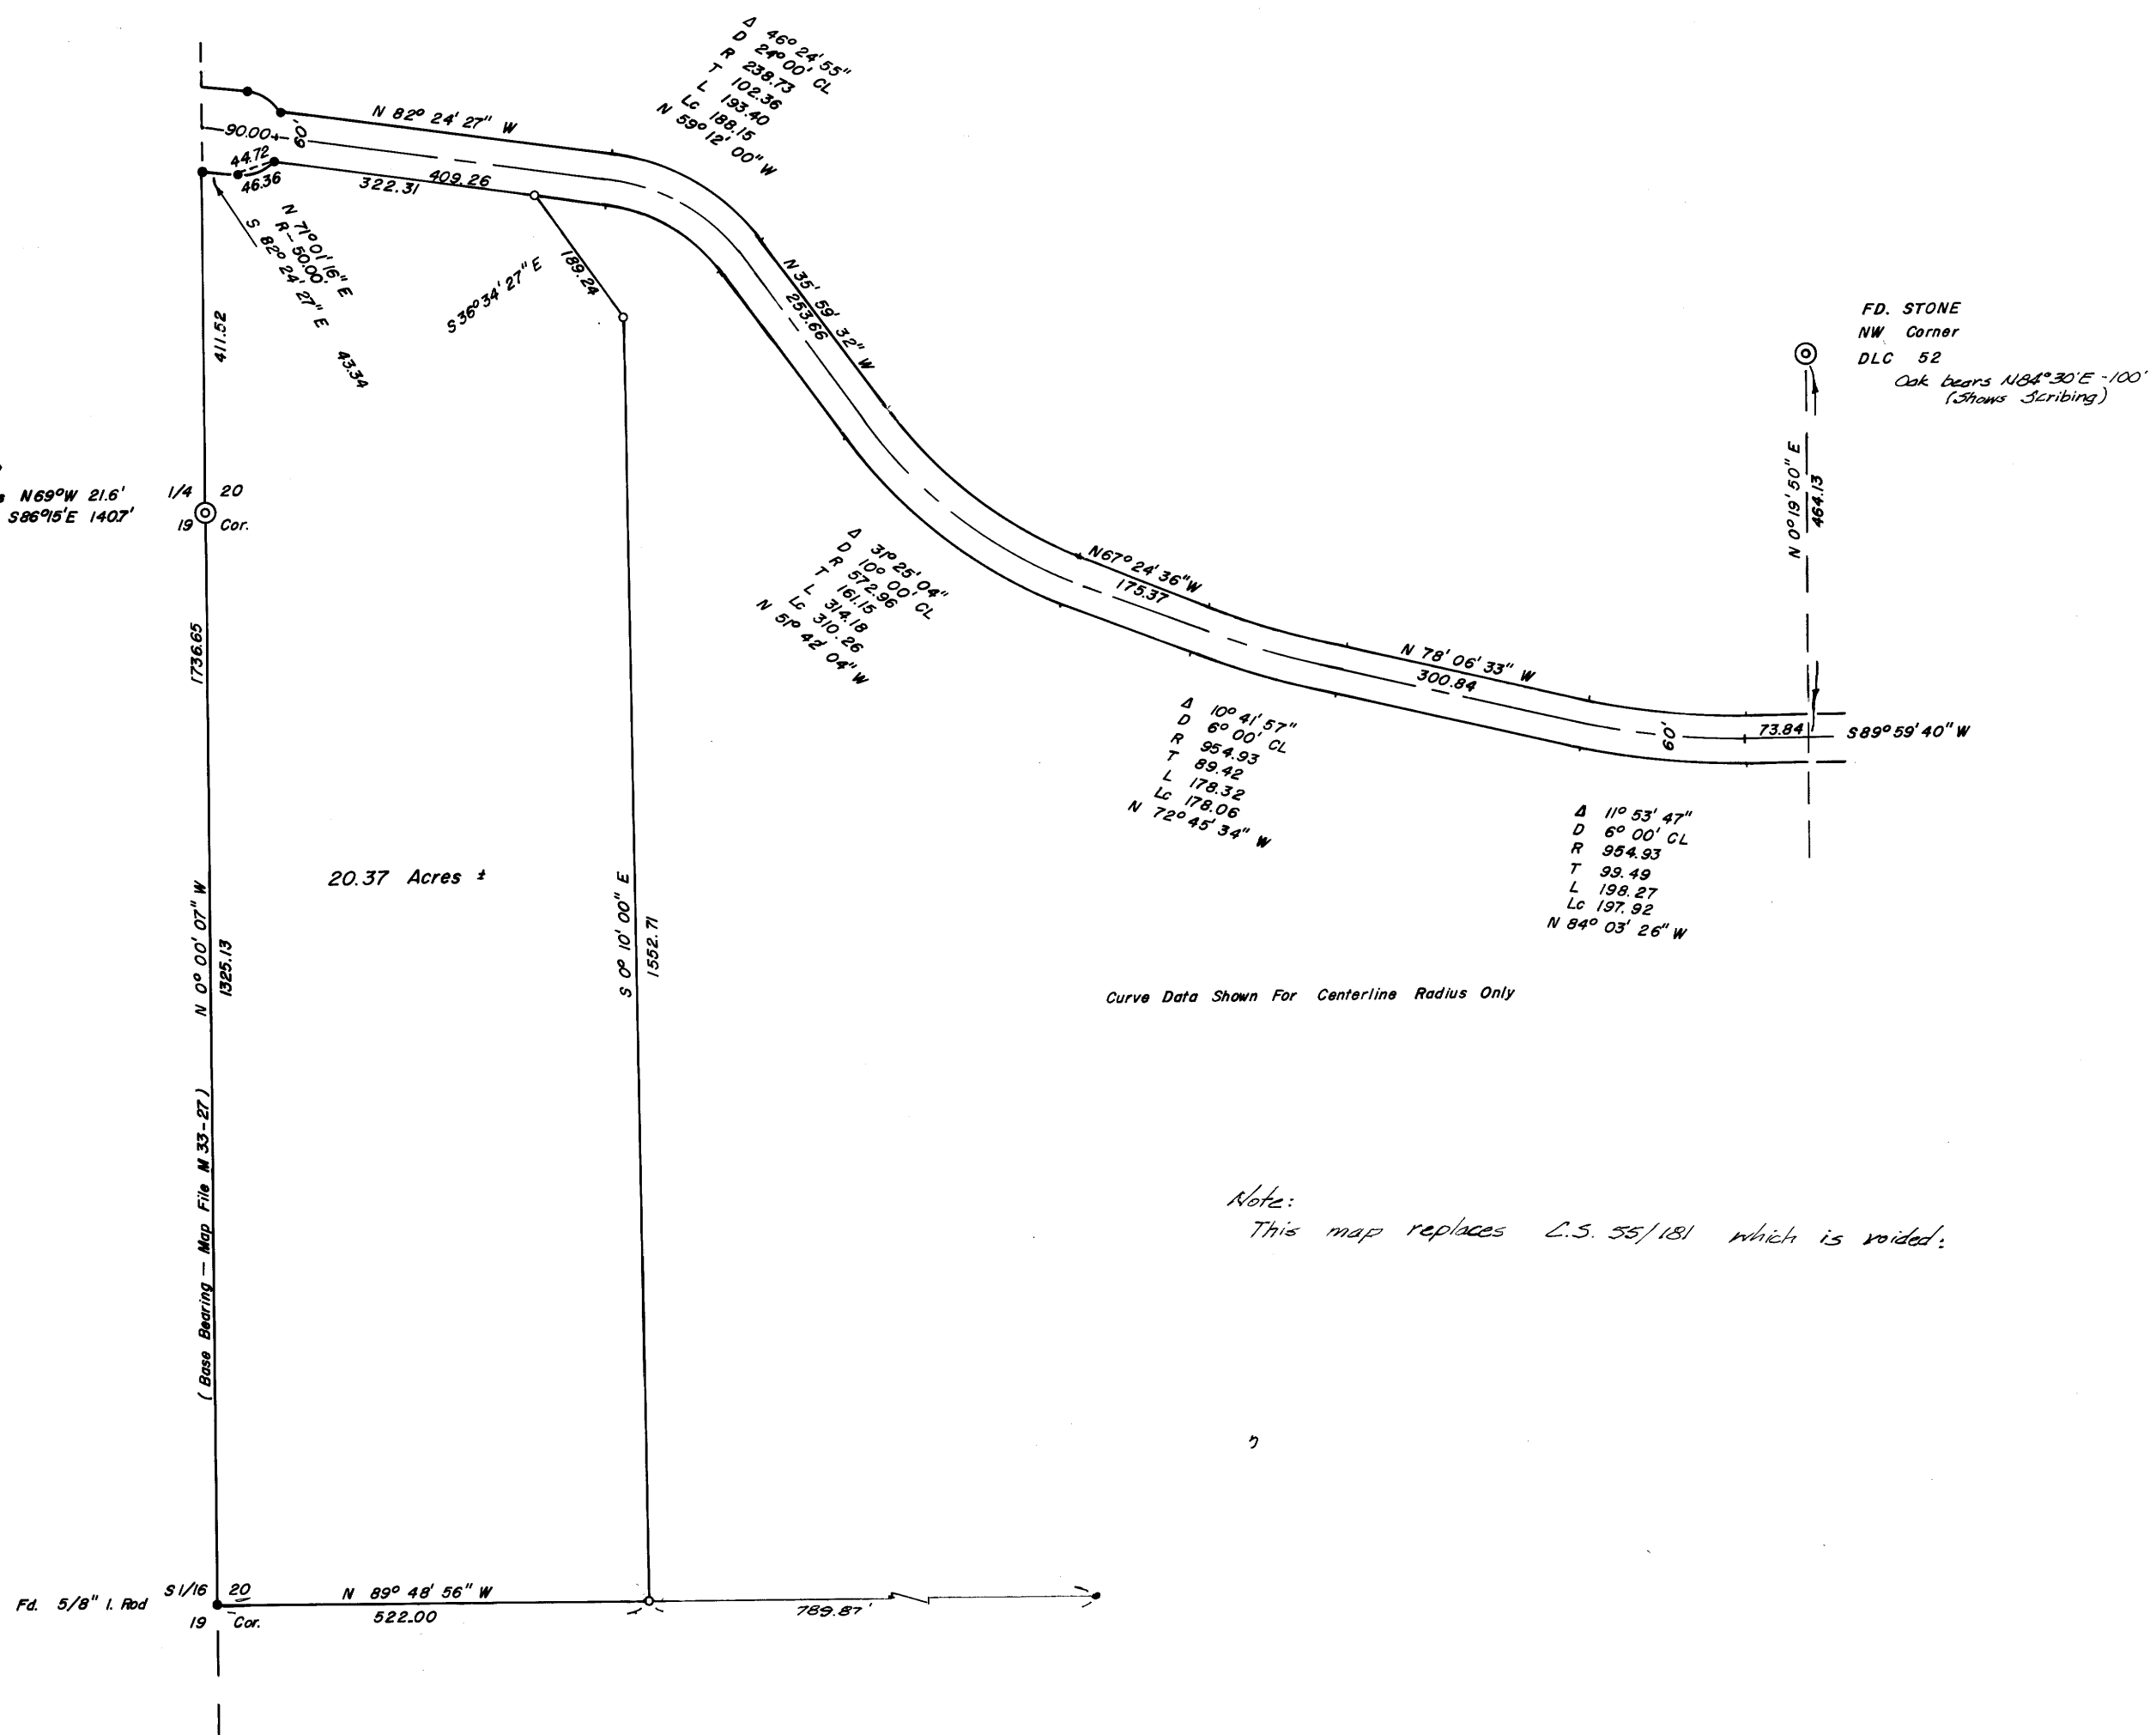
Δ 46° 24' 55"
D 24° 00' CL
R 238.73
T 102.36
L 193.40
Lc 188.15
N 59° 12' 00" W

N 82° 24' 27" W
90.00
60'
44.72
46.36
322.31
409.26
N 71° 01' 16" E
R-50.00
S 82° 24' 27" E
43.34
S 36° 34' 27" E
189.24
411.52
N 35' 59' 32" W
253.66

FD. STONE
NW Corner
DLC 52
Oak bears N84°30'E -100'
(Shows Scribing)

N 0° 19' 50" E
464.13

s N69°W 21.6'
S86°15'E 140.7'
1/4 20
19 Cor.

Δ 31° 25' 04"
D 10° 00' CL
R 572.96
T 161.15
L 314.18
Lc 310.26
N 51° 42' 04" W

N67° 24' 36"W
175.37

N 78' 06' 33" W
300.84

60'
73.84
S89° 59' 40" W

1736.65

Δ 10° 41' 57"
D 6° 00' CL
R 954.93
T 89.42
L 178.32
Lc 178.06
N 72° 45' 34" W

Δ 11° 53' 47"
D 6° 00' CL
R 954.93
T 99.49
L 198.27
Lc 197.92
N 84° 03' 26" W

20.37 Acres ±

N 0° 00' 07" W
1325.13
( Base Bearing — Map File M 33-27 )

S 0° 10' 00" E
1552.71

Curve Data Shown For Centerline Radius Only

Note:
This map replaces C.S. 55/181 which is voided:

Fd. 5/8" I. Rod
S1/16 20
19 Cor.
N 89° 48' 56" W
522.00
789.87'